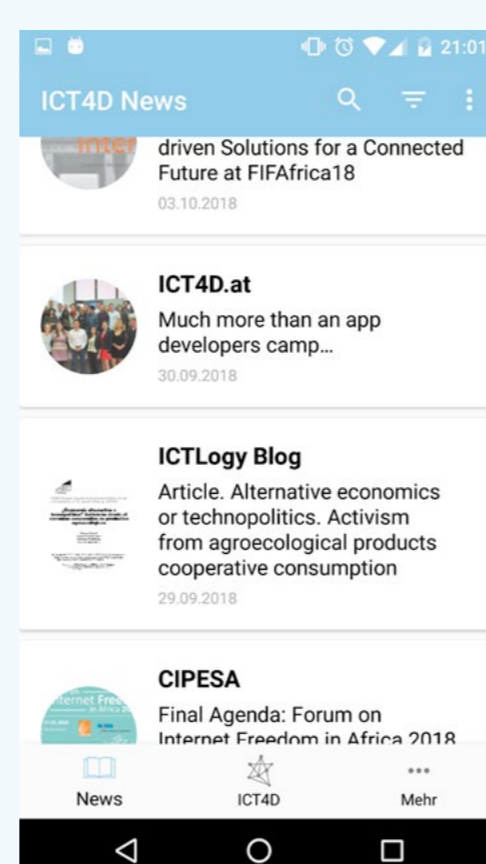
21:01

ICT4D News

driven Solutions for a Connected Future at FIFAfrica18
03.10.2018

ICT4D.at
Much more than an app developers camp...
30.09.2018

ICTLogy Blog
Article. Alternative economics or technopolitics. Activism from agroecological products cooperative consumption
29.09.2018

CIPESA
Final Agenda: Forum on Internet Freedom in Africa 2018

News
ICT4D
Mehr